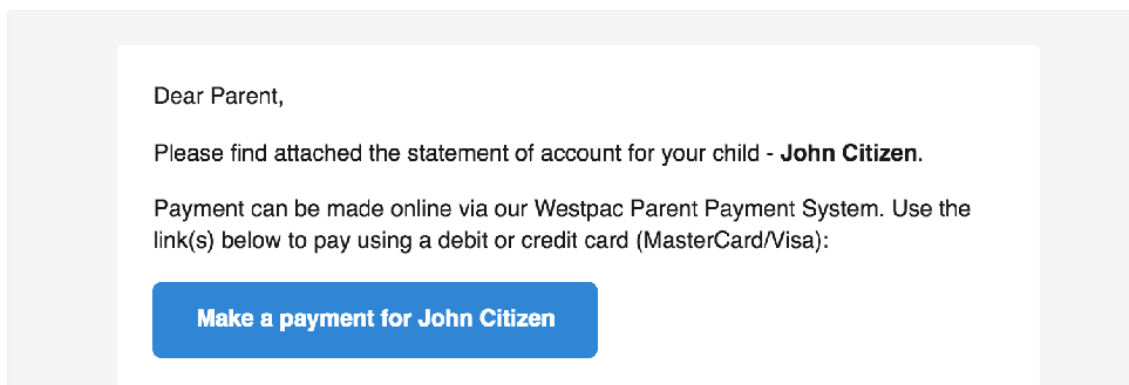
Dear Parent,

Please find attached the statement of account for your child - **John Citizen**.

Payment can be made online via our Westpac Parent Payment System. Use the link(s) below to pay using a debit or credit card (MasterCard/Visa):

Make a payment for John Citizen